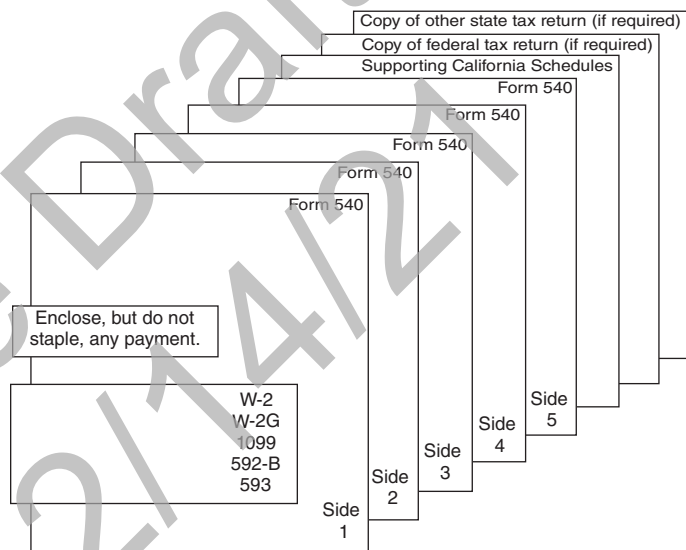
Copy of other state tax return (if required)
Copy of federal tax return (if required)
Supporting California Schedules
Form 540
Form 540
Form 540
Form 540
Form 540

Enclose, but do not staple, any payment.

W-2
W-2G
1099
592-B
593

Side 1
Side 2
Side 3
Side 4
Side 5

Draft 2/14/21